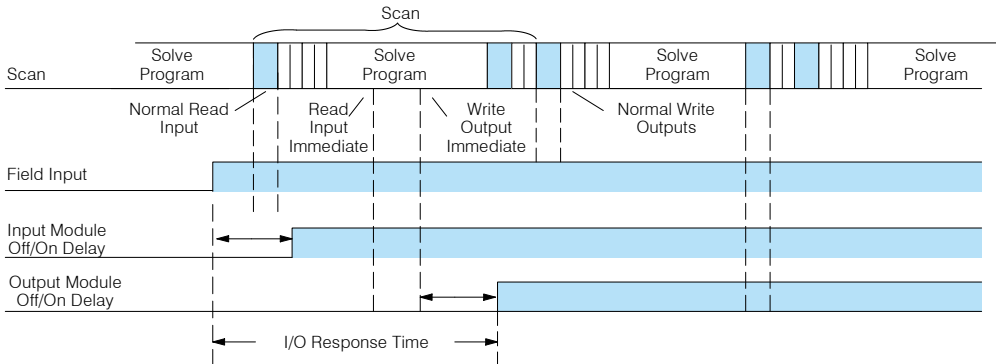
Scan

Scan

Solve Program

Solve Program

Solve Program

Solve Program

Normal Read Input

Read Input Immediate

Write Output Immediate

Normal Write Outputs

Field Input

Input Module Off/On Delay

Output Module Off/On Delay

I/O Response Time